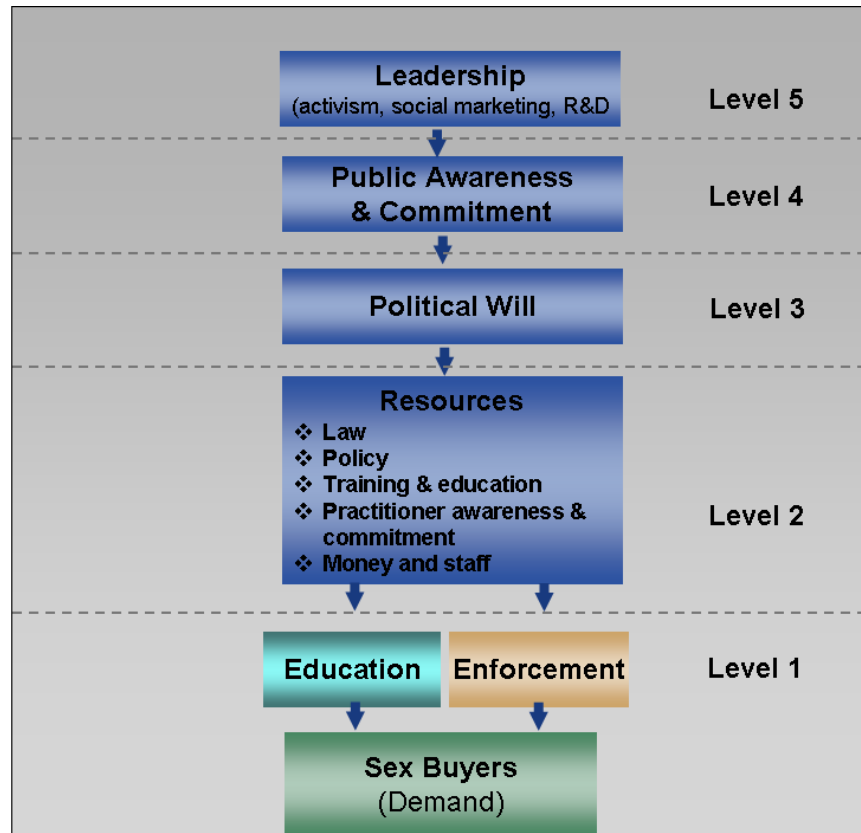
Leadership
(activism, social marketing, R&D

Level 5

Public Awareness & Commitment

Level 4

Political Will

Level 3

Resources
- Law
- Policy
- Training & education
- Practitioner awareness & commitment
- Money and staff

Level 2

Education

Enforcement

Level 1

Sex Buyers
(Demand)